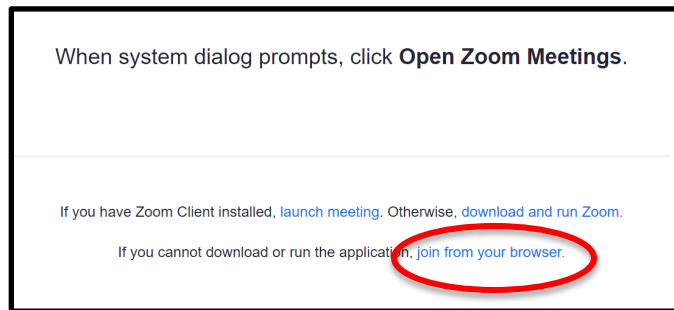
When system dialog prompts, click **Open Zoom Meetings**.

If you have Zoom Client installed, launch meeting. Otherwise, download and run Zoom.

If you cannot download or run the application, join from your browser.